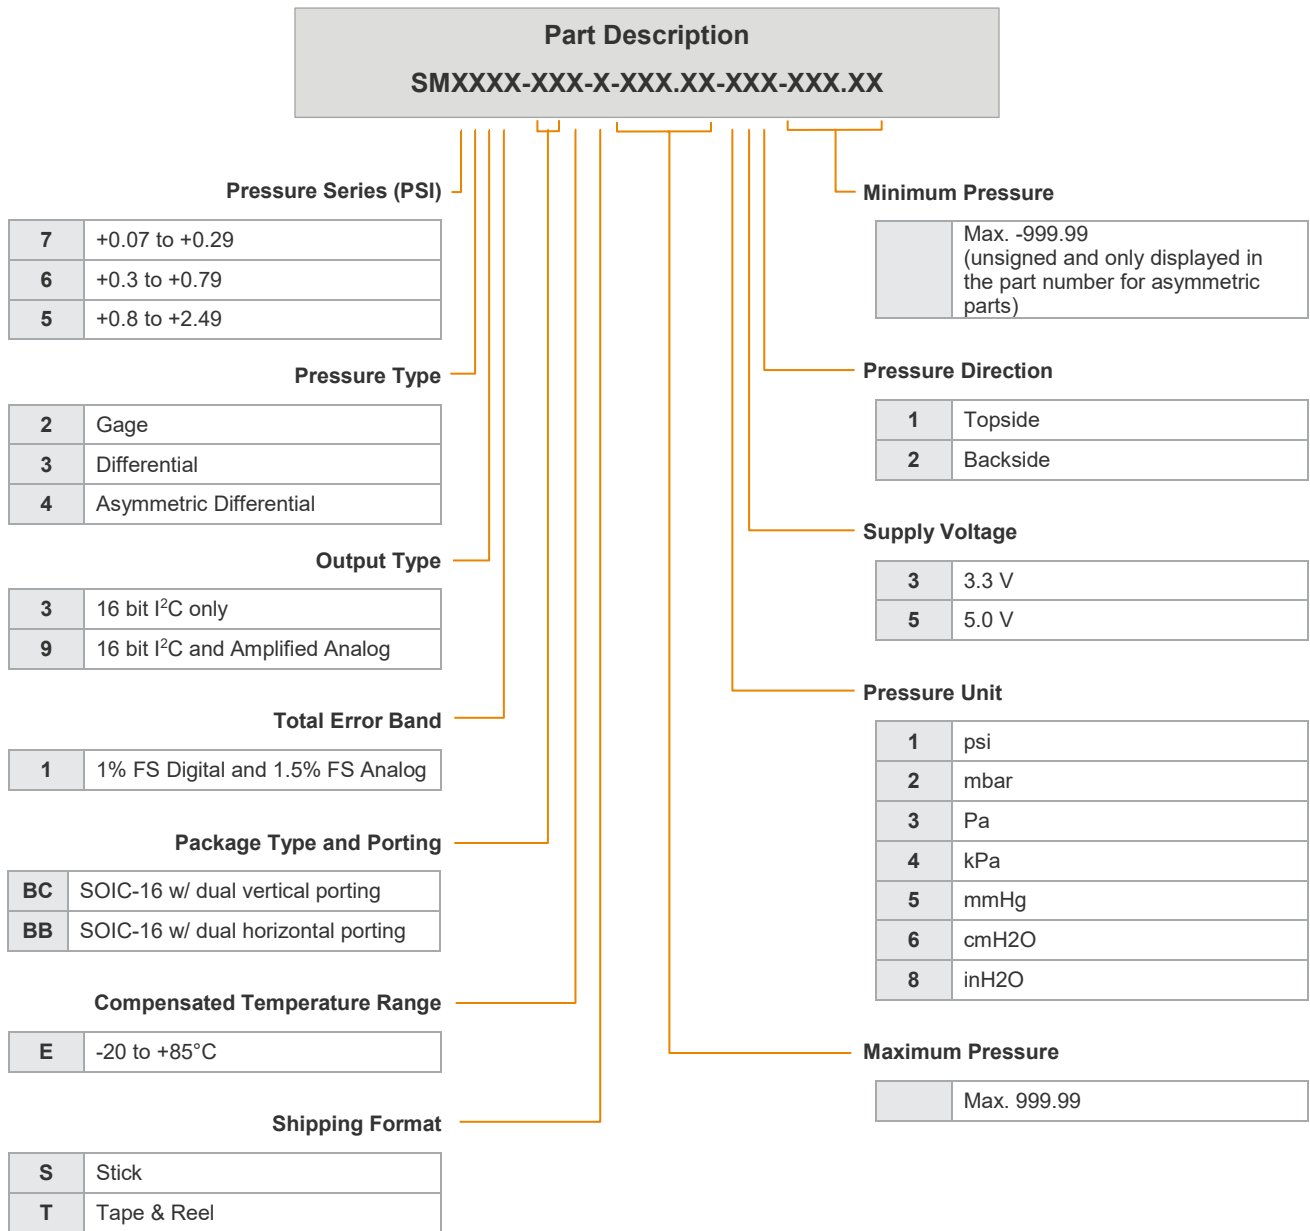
Part Description

SMXXXX-XXX-X-XXX.XX-XXX-XXX.XX

Pressure Series (PSI)

| 7 | +0.07 to +0.29 |
|---|---|
| 6 | +0.3 to +0.79 |
| 5 | +0.8 to +2.49 |

Pressure Type

| 2 | Gage |
|---|---|
| 3 | Differential |
| 4 | Asymmetric Differential |

Output Type

| 3 | 16 bit I$^2$C only |
|---|---|
| 9 | 16 bit I$^2$C and Amplified Analog |

Total Error Band

| 1 | 1% FS Digital and 1.5% FS Analog |
|---|---|

Package Type and Porting

| BC | SOIC-16 w/ dual vertical porting |
|---|---|
| BB | SOIC-16 w/ dual horizontal porting |

Compensated Temperature Range

| E | -20 to +85°C |
|---|---|

Shipping Format

| S | Stick |
|---|---|
| T | Tape & Reel |

Minimum Pressure

| | Max. -999.99 (unsigned and only displayed in the part number for asymmetric parts) |
|---|---|

Pressure Direction

| 1 | Topside |
|---|---|
| 2 | Backside |

Supply Voltage

| 3 | 3.3 V |
|---|---|
| 5 | 5.0 V |

Pressure Unit

| 1 | psi |
|---|---|
| 2 | mbar |
| 3 | Pa |
| 4 | kPa |
| 5 | mmHg |
| 6 | cmH2O |
| 8 | inH2O |

Maximum Pressure

| | Max. 999.99 |
|---|---|